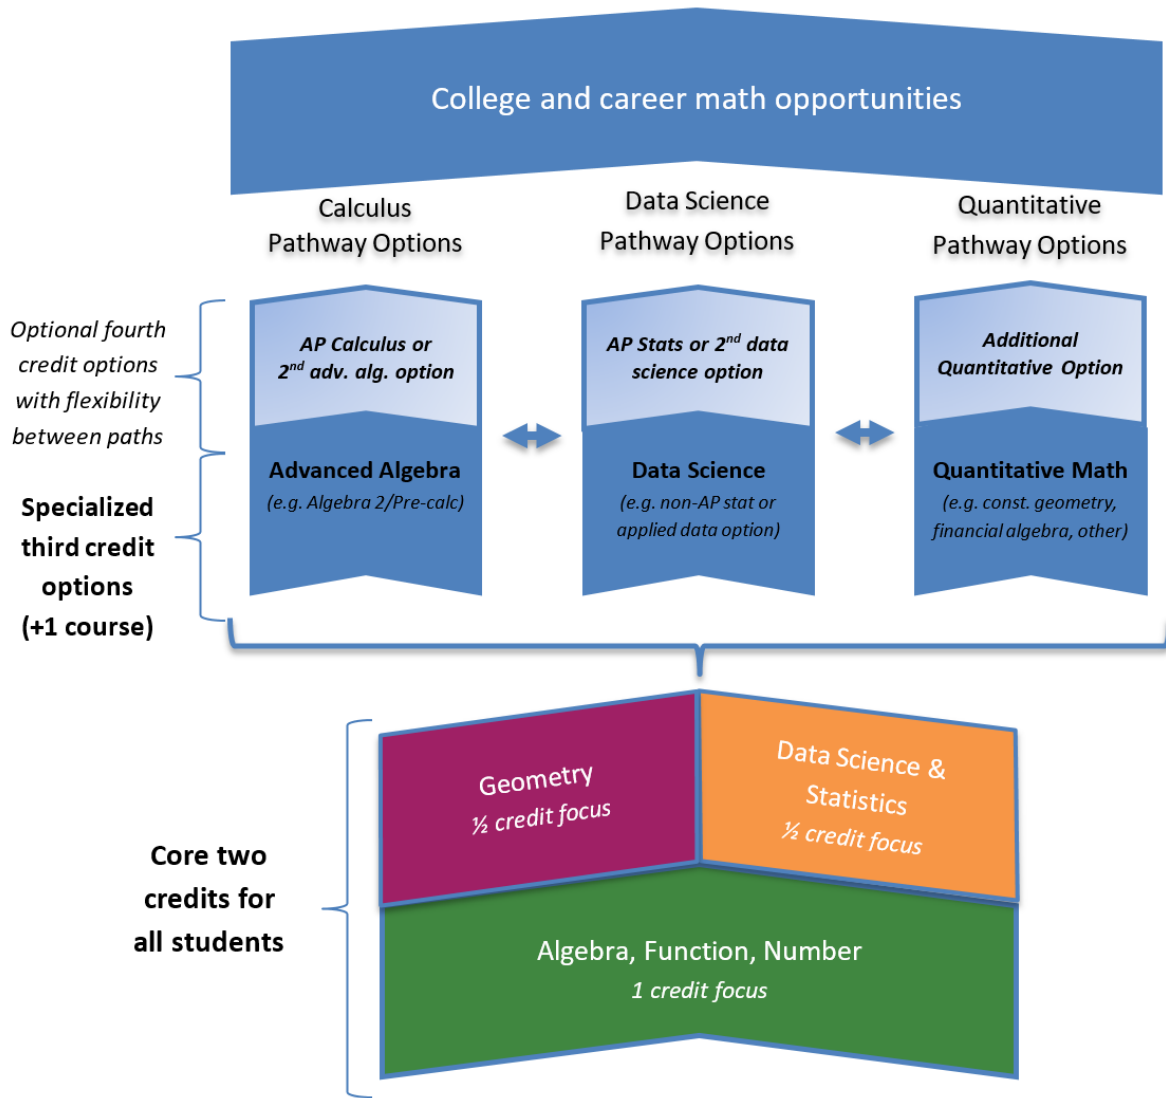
College and career math opportunities

Calculus Pathway Options

Data Science Pathway Options

Quantitative Pathway Options

Optional fourth credit options with flexibility between paths

AP Calculus or $2^{nd}$ adv. alg. option

AP Stats or $2^{nd}$ data science option

Additional Quantitative Option

Specialized third credit options (+1 course)

Advanced Algebra
(e.g. Algebra 2/Pre-calc)

Data Science
(e.g. non-AP stat or applied data option)

Quantitative Math
(e.g. const. geometry, financial algebra, other)

Core two credits for all students

Geometry
½ credit focus

Data Science & Statistics
½ credit focus

Algebra, Function, Number
1 credit focus